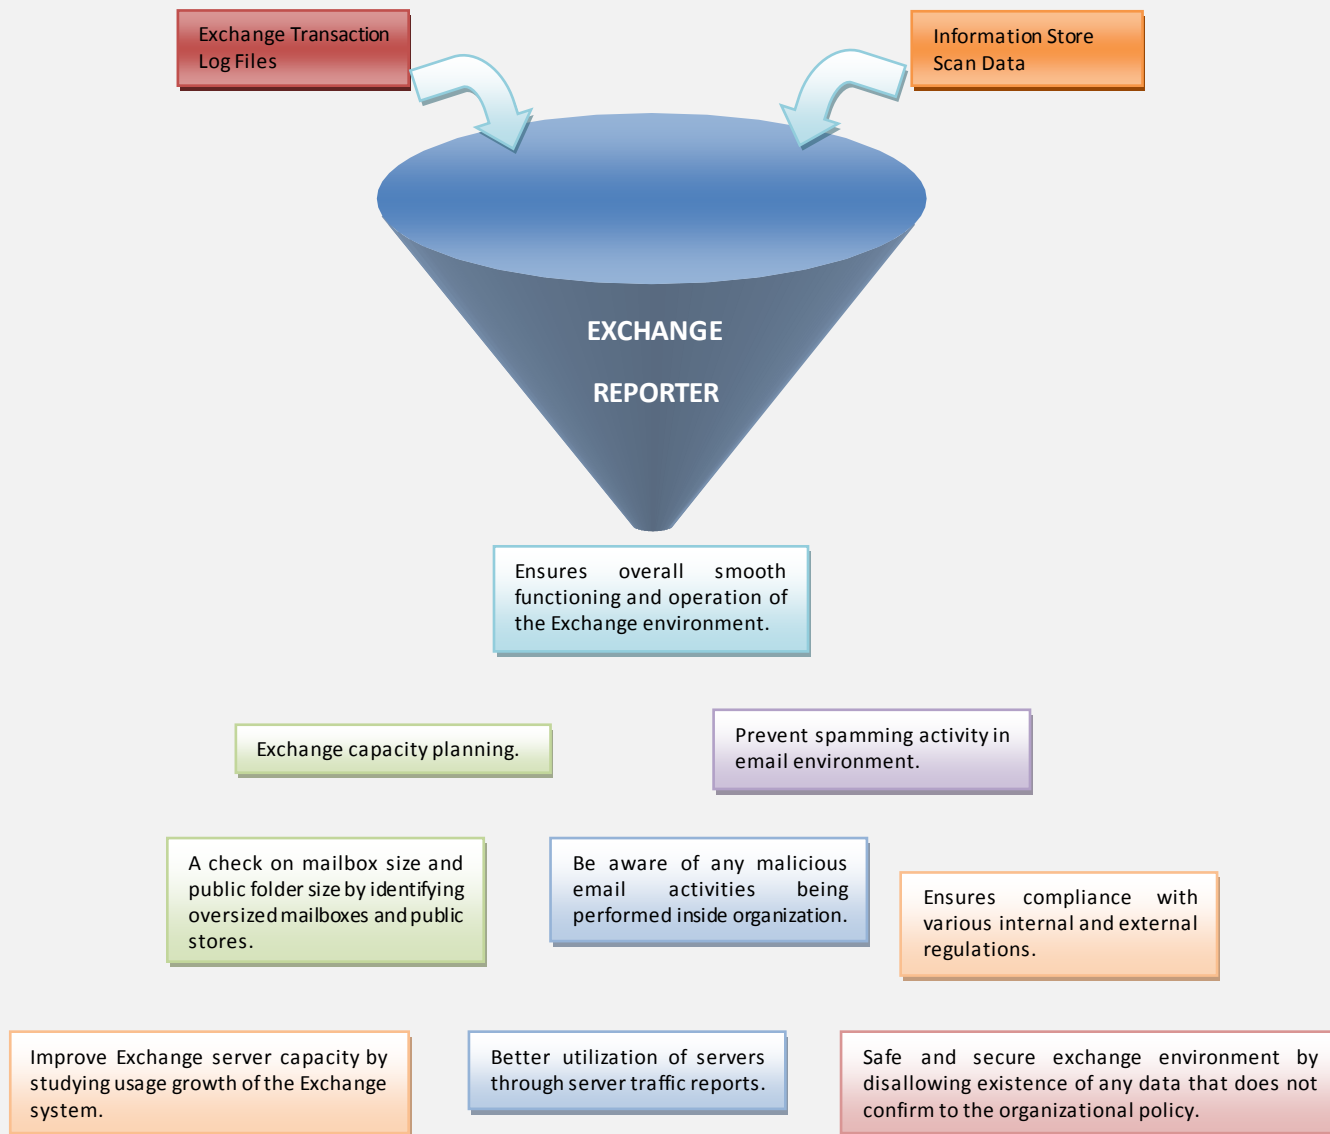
Exchange Transaction Log Files

Information Store Scan Data

EXCHANGE

REPORTER

Ensures overall smooth functioning and operation of the Exchange environment.

Exchange capacity planning.

Prevent spamming activity in email environment.

A check on mailbox size and public folder size by identifying oversized mailboxes and public stores.

Be aware of any malicious email activities being performed inside organization.

Ensures compliance with various internal and external regulations.

Improve Exchange server capacity by studying usage growth of the Exchange system.

Better utilization of servers through server traffic reports.

Safe and secure exchange environment by disallowing existence of any data that does not confirm to the organizational policy.